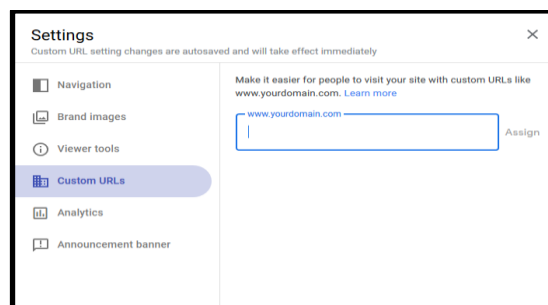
Settings
Custom URL setting changes are autosaved and will take effect immediately

×

Navigation
Brand images
Viewer tools
Custom URLs
Analytics
Announcement banner

Make it easier for people to visit your site with custom URLs like www.yourdomain.com. Learn more

www.yourdomain.com

Assign